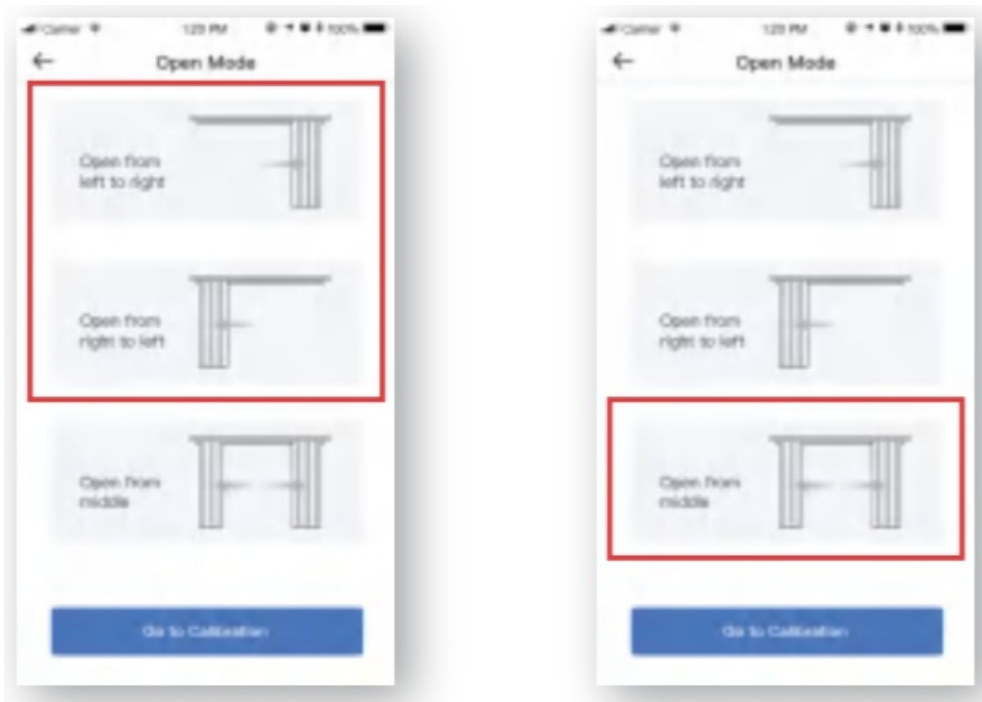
Carrier 1:20 PM 100%
←
Open Mode

Open from left to right

Open from right to left

Open from middle

Go to Calibration

Carrier 1:20 PM 100%
←
Open Mode

Open from left to right

Open from right to left

Open from middle

Go to Calibration